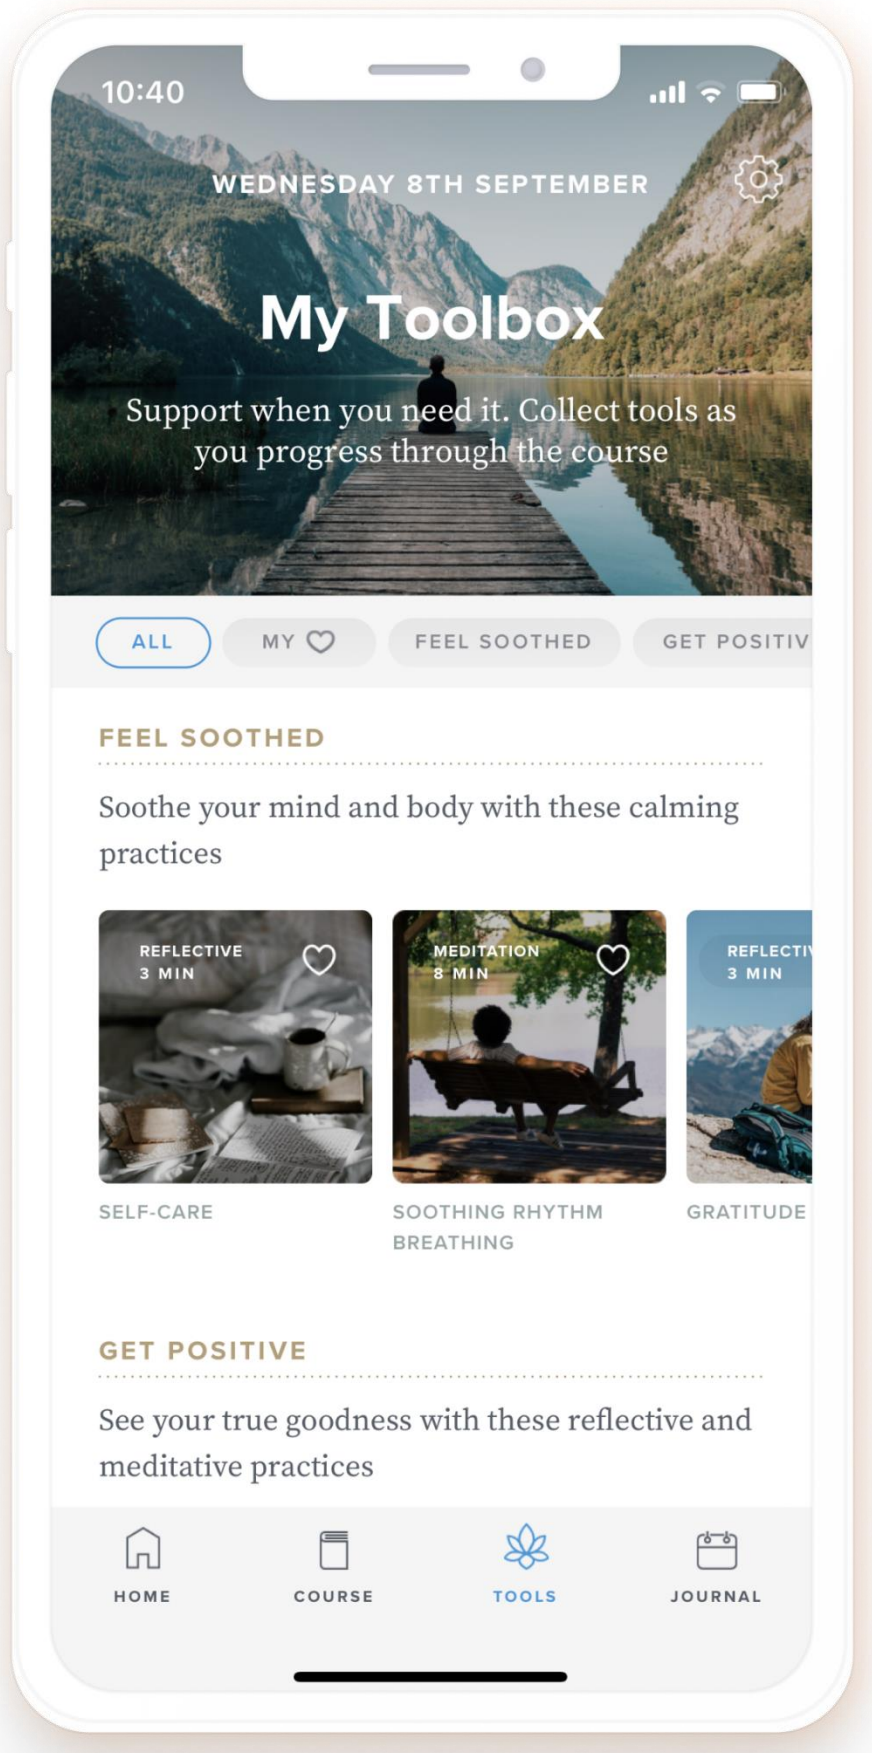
10:40

WEDNESDAY 8TH SEPTEMBER

My Toolbox

Support when you need it. Collect tools as you progress through the course

ALL MY FEEL SOOTHED GET POSITIV

FEEL SOOTHED

Soothe your mind and body with these calming practices

REFLECTIVE 3 MIN

SELF-CARE

MEDITATION 8 MIN

SOOTHING RHYTHM BREATHING

REFLECTIV 3 MIN

GRATITUDE

GET POSITIVE

See your true goodness with these reflective and meditative practices

HOME COURSE TOOLS JOURNAL